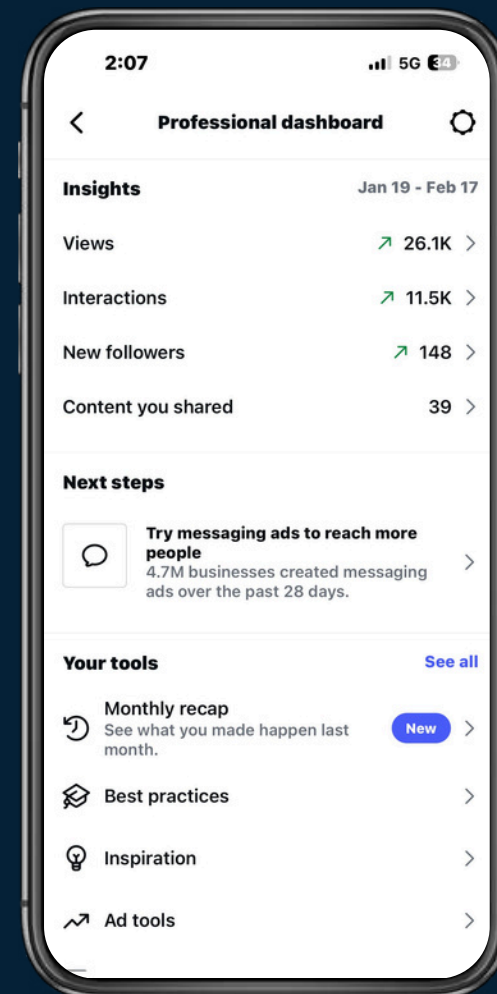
2:07

5G 34

Professional dashboard

Insights

Jan 19 - Feb 17

Views

26.1K

Interactions

11.5K

New followers

148

Content you shared

39

Next steps

Try messaging ads to reach more people

4.7M businesses created messaging ads over the past 28 days.

Your tools

See all

Monthly recap

See what you made happen last month.

New

Best practices

Inspiration

Ad tools